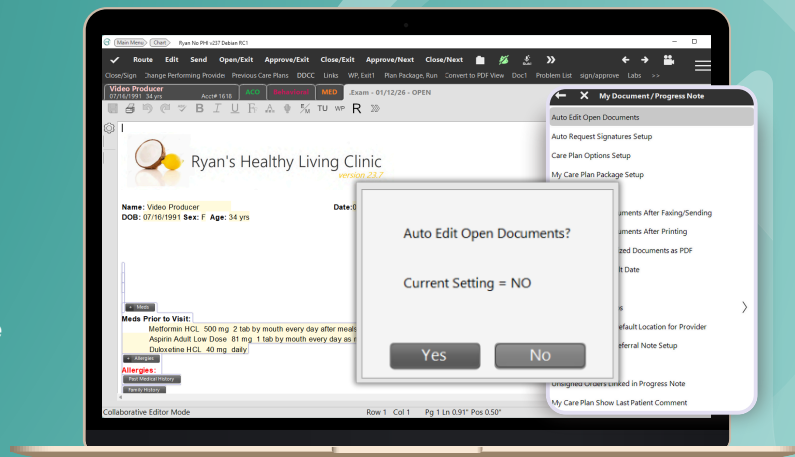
Main Menu Chart Ryan No PHI v237 Debian RC1

Route Edit Send Open/Exit Approve/Exit Close/Exit Approve/Next Close/Next

Close/Sign Change Performing Provider Previous Care Plans DDCC Links WP, Exit1 Plan Package, Run Convert to PDF View Doc1 Problem List sign/approve Labs >>

Video Producer 07/16/1991 34 yrs Acct# 1618 ACO MED ..Exam - 01/12/26 - OPEN

TU WP R

Ryan's Healthy Living Clinic

version 23.2

Name: Video Producer

DOB: 07/16/1991 Sex: F Age: 34 yrs

Date:0

+ Meds

Meds Prior to Visit:

Metformin HCL 500 mg 2 tab by mouth every day after meals

Aspirin Adult Low Dose 81 mg 1 tab by mouth every day as n

Duloxetine HCL 40 mg daily

+ Allergies

Allergies:

Past Medical History

Family History

Collaborative Editor Mode Row 1 Col 1 Pg 1 Ln 0.91" Pos 0.50"

My Document / Progress Note

Auto Edit Open Documents

Auto Request Signatures Setup

Care Plan Options Setup

My Care Plan Package Setup

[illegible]uments After Faxing/Sending

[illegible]uments After Printing

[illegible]ized Documents as PDF

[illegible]t Date

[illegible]s

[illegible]efault Location for Provider

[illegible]eferral Note Setup

Unsigned Orders Linked in Progress Note

My Care Plan Show Last Patient Comment

Auto Edit Open Documents?

Current Setting = NO

Yes

No